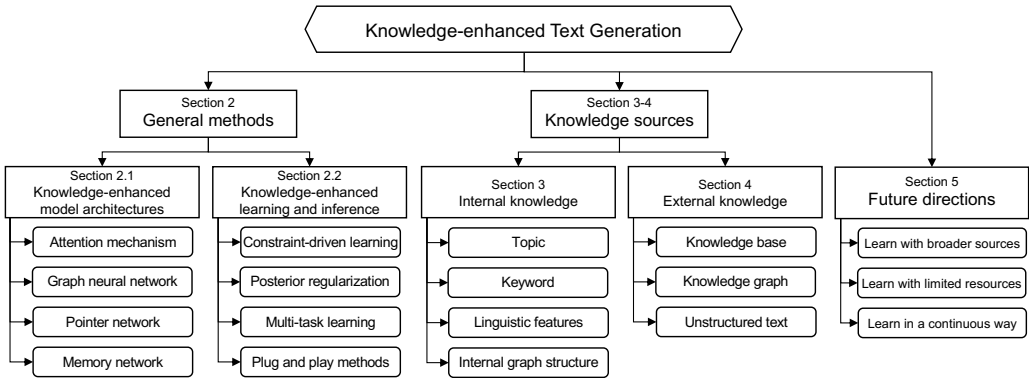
Knowledge-enhanced Text Generation

Section 2
General methods

Section 2.1
Knowledge-enhanced model architectures

Attention mechanism

Graph neural network

Pointer network

Memory network

Section 2.2
Knowledge-enhanced learning and inference

Constraint-driven learning

Posterior regularization

Multi-task learning

Plug and play methods

Section 3-4
Knowledge sources

Section 3
Internal knowledge

Topic

Keyword

Linguistic features

Internal graph structure

Section 4
External knowledge

Knowledge base

Knowledge graph

Unstructured text

Section 5
Future directions

Learn with broader sources

Learn with limited resources

Learn in a continuous way